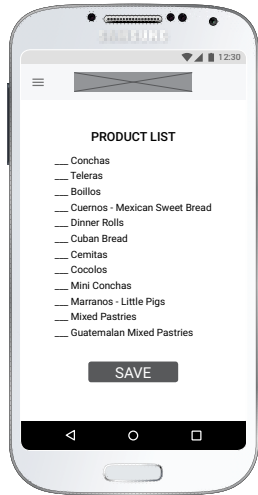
SAMSUNG

12:30

PRODUCT LIST

___ Conchas
___ Teleras
___ Boillos
___ Cuernos - Mexican Sweet Bread
___ Dinner Rolls
___ Cuban Bread
___ Cemitas
___ Cocolos
___ Mini Conchas
___ Marranos - Little Pigs
___ Mixed Pastries
___ Guatemalan Mixed Pastries

SAVE